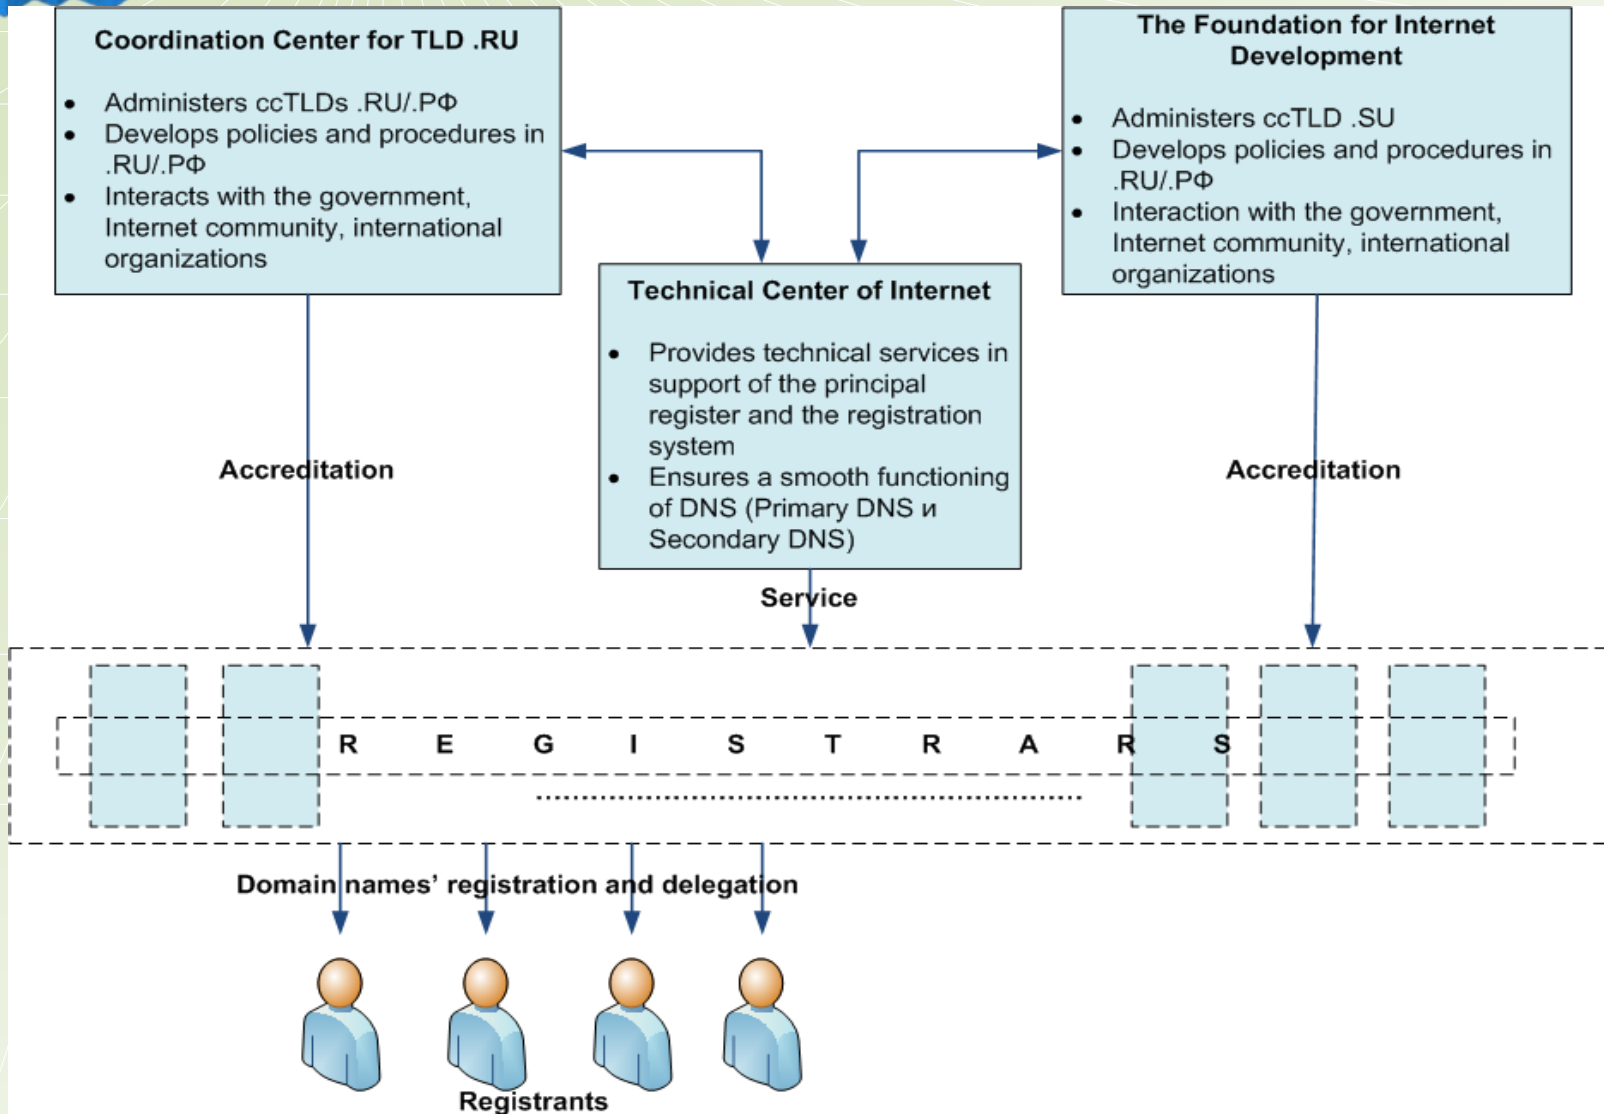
Coordination Center for TLD .RU

- Administers ccTLDs .RU/.РФ
- Develops policies and procedures in .RU/.РФ
- Interacts with the government, Internet community, international organizations

The Foundation for Internet Development

- Administers ccTLD .SU
- Develops policies and procedures in .RU/.РФ
- Interaction with the government, Internet community, international organizations

Technical Center of Internet

- Provides technical services in support of the principal register and the registration system
- Ensures a smooth functioning of DNS (Primary DNS и Secondary DNS)

Accreditation

Accreditation

Service

R E G I S T R A R S

......................................................................

Domain names' registration and delegation

Registrants